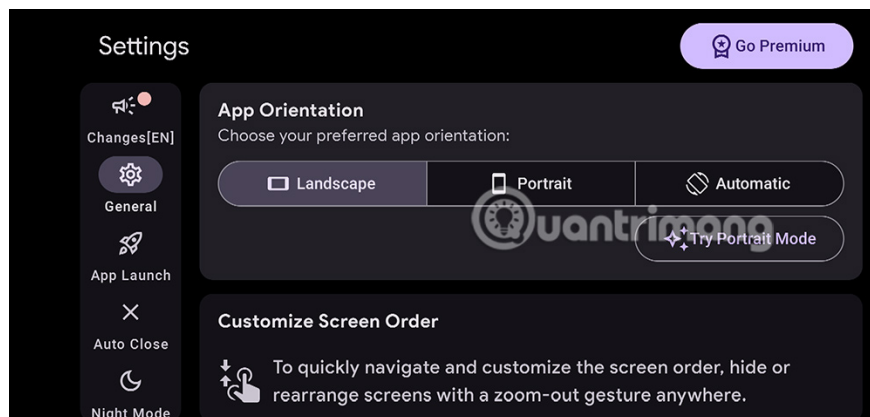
Settings

Go Premium

Changes[EN]

General

App Launch

Auto Close

Night Mode

App Orientation

Choose your preferred app orientation:

Landscape

Portrait

Automatic

Try Portrait Mode

Quantrimang

Customize Screen Order

To quickly navigate and customize the screen order, hide or rearrange screens with a zoom-out gesture anywhere.